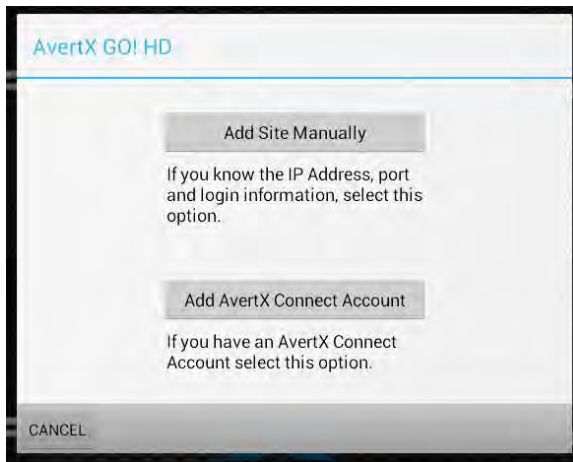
AvertX GO! HD

Add Site Manually

If you know the IP Address, port and login information, select this option.

Add AvertX Connect Account

If you have an AvertX Connect Account select this option.

CANCEL